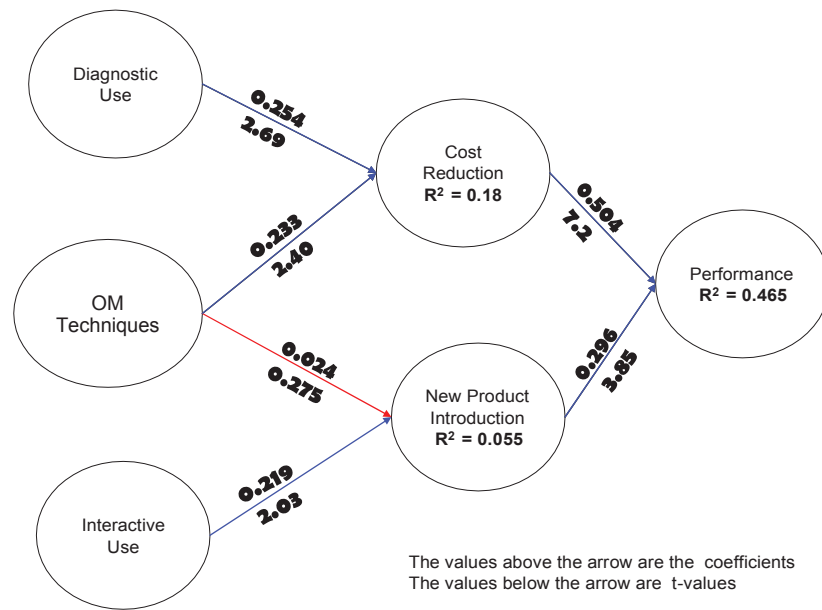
Diagnostic Use

0.254
2.69

Cost Reduction
$R^2 = 0.18$

0.233
2.40

0.504
7.2

OM Techniques

Performance
$R^2 = 0.465$

0.024
0.275

0.296
3.85

New Product Introduction
$R^2 = 0.055$

0.219
2.03

Interactive Use

The values above the arrow are the coefficients
The values below the arrow are t-values